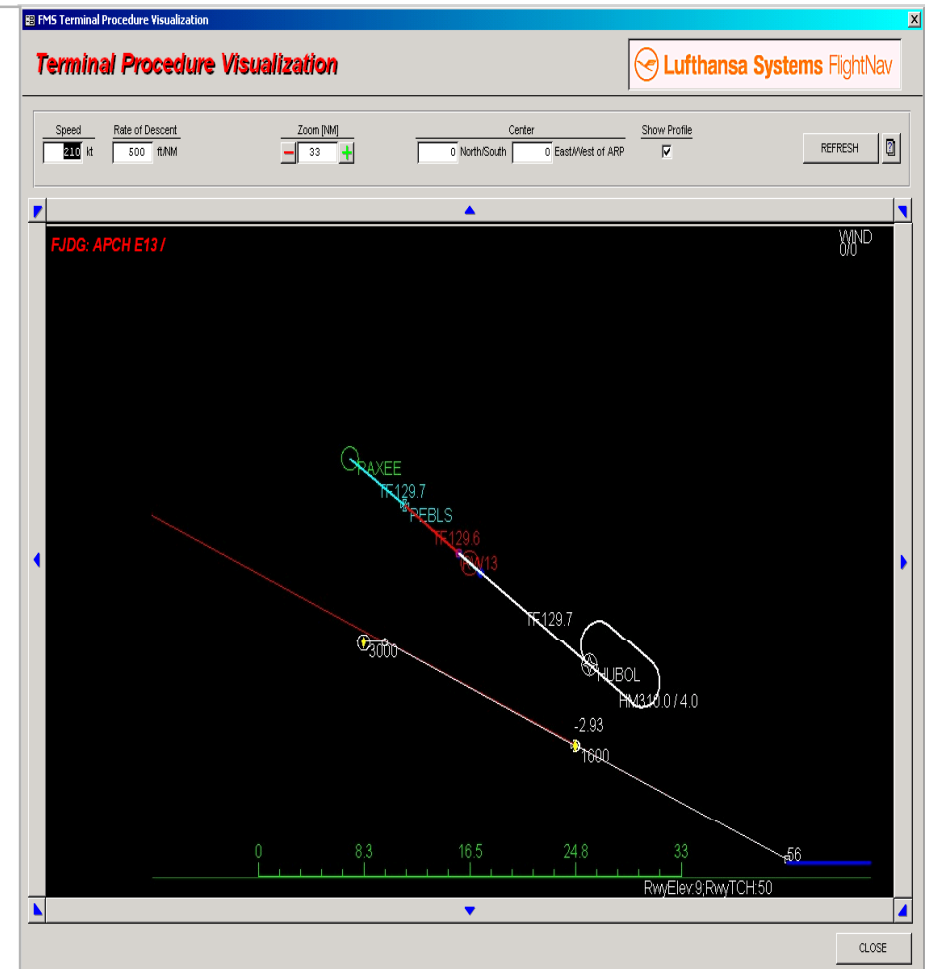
FMS Terminal Procedure Visualization

Terminal Procedure Visualization

Lufthansa Systems FlightNav

Speed
210 kt

Rate of Descent
500 ft/NM

Zoom [NM]
33

Center
0 North/South 0 East/West of ARP

Show Profile

REFRESH

?

FJDG: APCH E13 /

WIND
0/0

PAXEE
TF129.7
PEBLS
TF129.6
W13
TF129.7
HUBOL
HM310.0 / 4.0
3000
-2.93
1600
56

0
8.3
16.5
24.8
33

RwyElev:9;RwyTCH:50

CLOSE